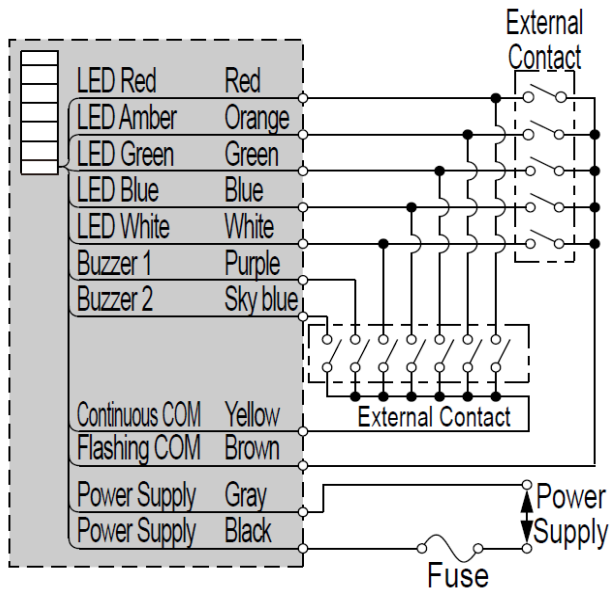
External Contact

| | |
|---|---|
| LED Red | Red |
| LED Amber | Orange |
| LED Green | Green |
| LED Blue | Blue |
| LED White | White |
| Buzzer 1 | Purple |
| Buzzer 2 | Sky blue |
| Continuous COM | Yellow |
| Flashing COM | Brown |
| Power Supply | Gray |
| Power Supply | Black |

External Contact

Power Supply

Fuse